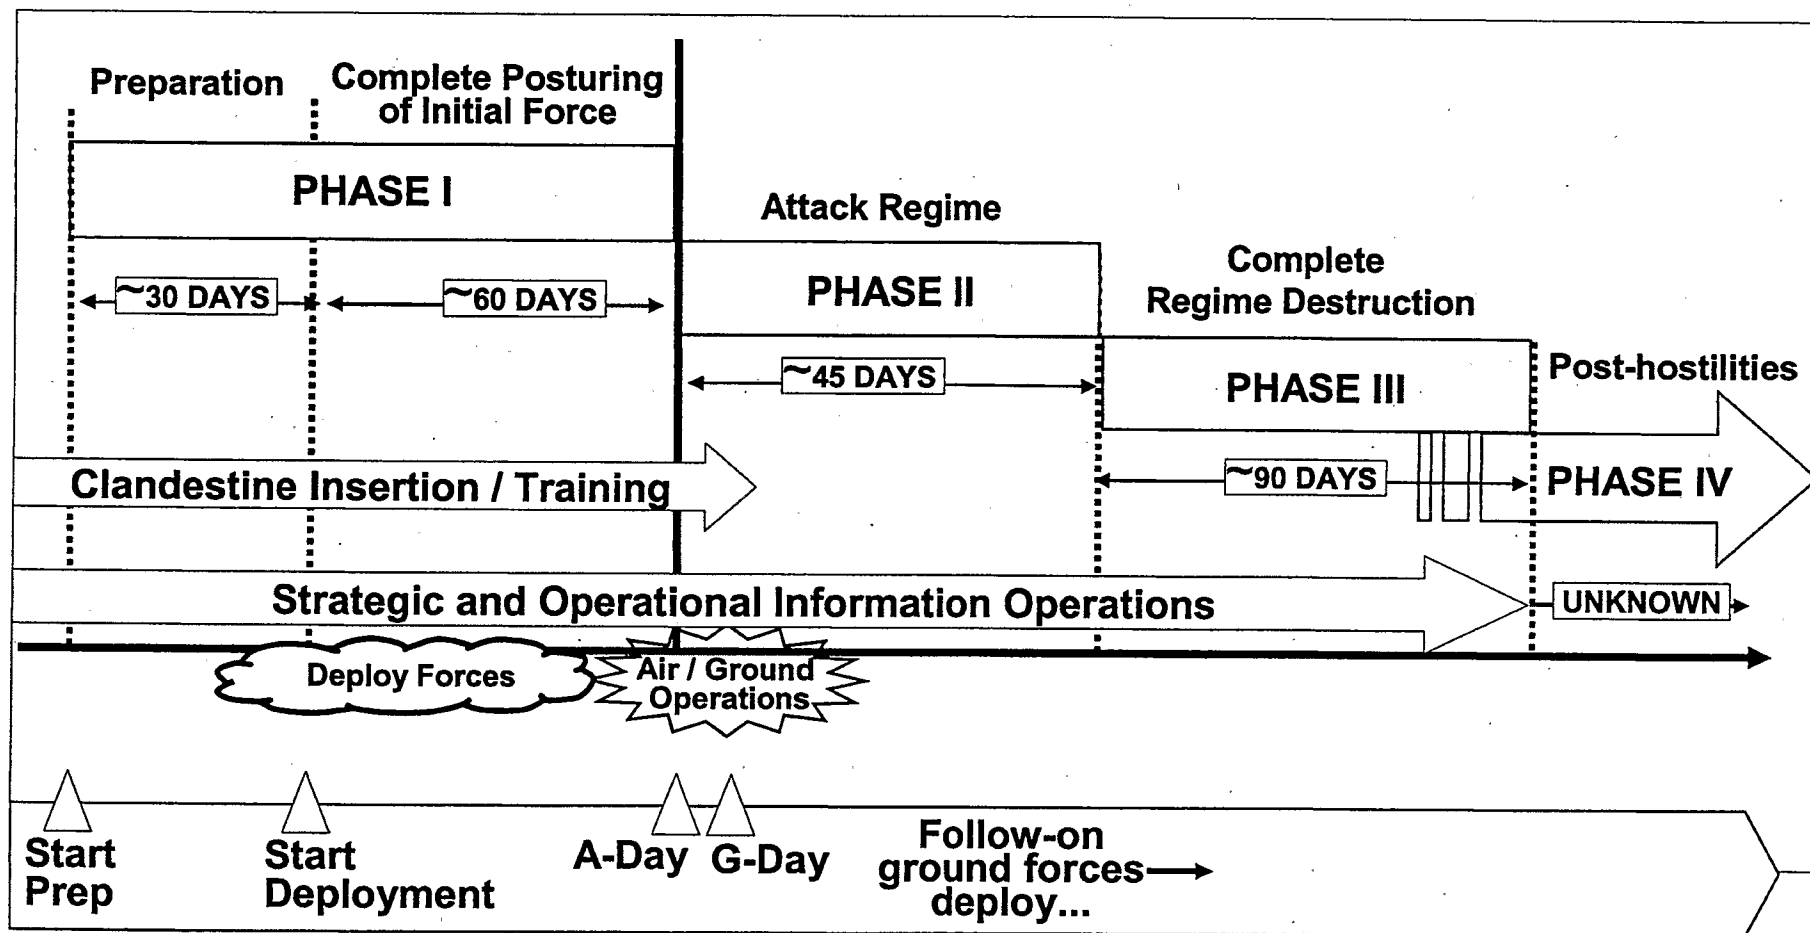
Preparation

Complete Posturing of Initial Force

PHASE I

~30 DAYS

~60 DAYS

Attack Regime

PHASE II

~45 DAYS

Complete Regime Destruction

PHASE III

~90 DAYS

Post-hostilities

PHASE IV

Clandestine Insertion / Training

Strategic and Operational Information Operations

UNKNOWN

Deploy Forces

Air / Ground Operations

Start Prep

Start Deployment

A-Day

G-Day

Follow-on ground forces deploy...